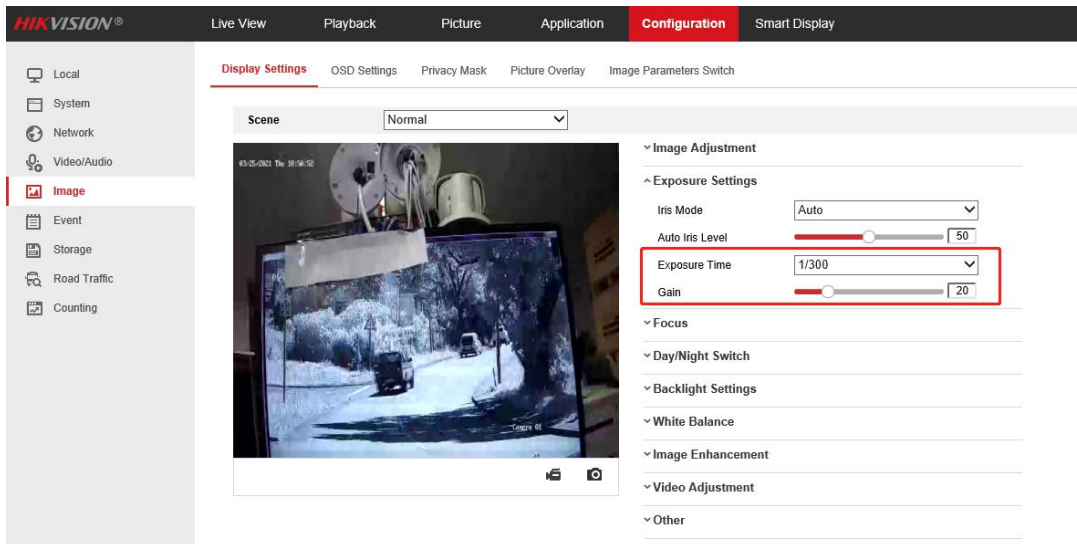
HIKVISION®

Live View Playback Picture Application Configuration Smart Display

Local
System
Network
Video/Audio
Image
Event
Storage
Road Traffic
Counting

Display Settings OSD Settings Privacy Mask Picture Overlay Image Parameters Switch

Scene Normal

03/25/2021 Thu 10:56:52

Camera 01

Image Adjustment
Exposure Settings
Iris Mode Auto
Auto Iris Level 50
Exposure Time 1/300
Gain 20
Focus
Day/Night Switch
Backlight Settings
White Balance
Image Enhancement
Video Adjustment
Other